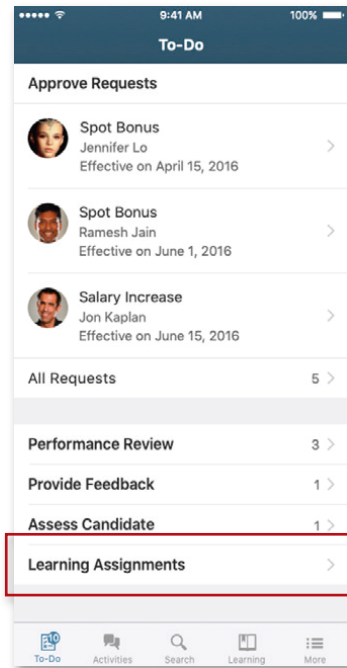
9:41 AM
100%

To-Do

Approve Requests

Spot Bonus
Jennifer Lo
Effective on April 15, 2016

Spot Bonus
Ramesh Jain
Effective on June 1, 2016

Salary Increase
Jon Kaplan
Effective on June 15, 2016

All Requests 5

Performance Review 3

Provide Feedback 1

Assess Candidate 1

Learning Assignments

10
To-Do
Activities
Search
Learning
More